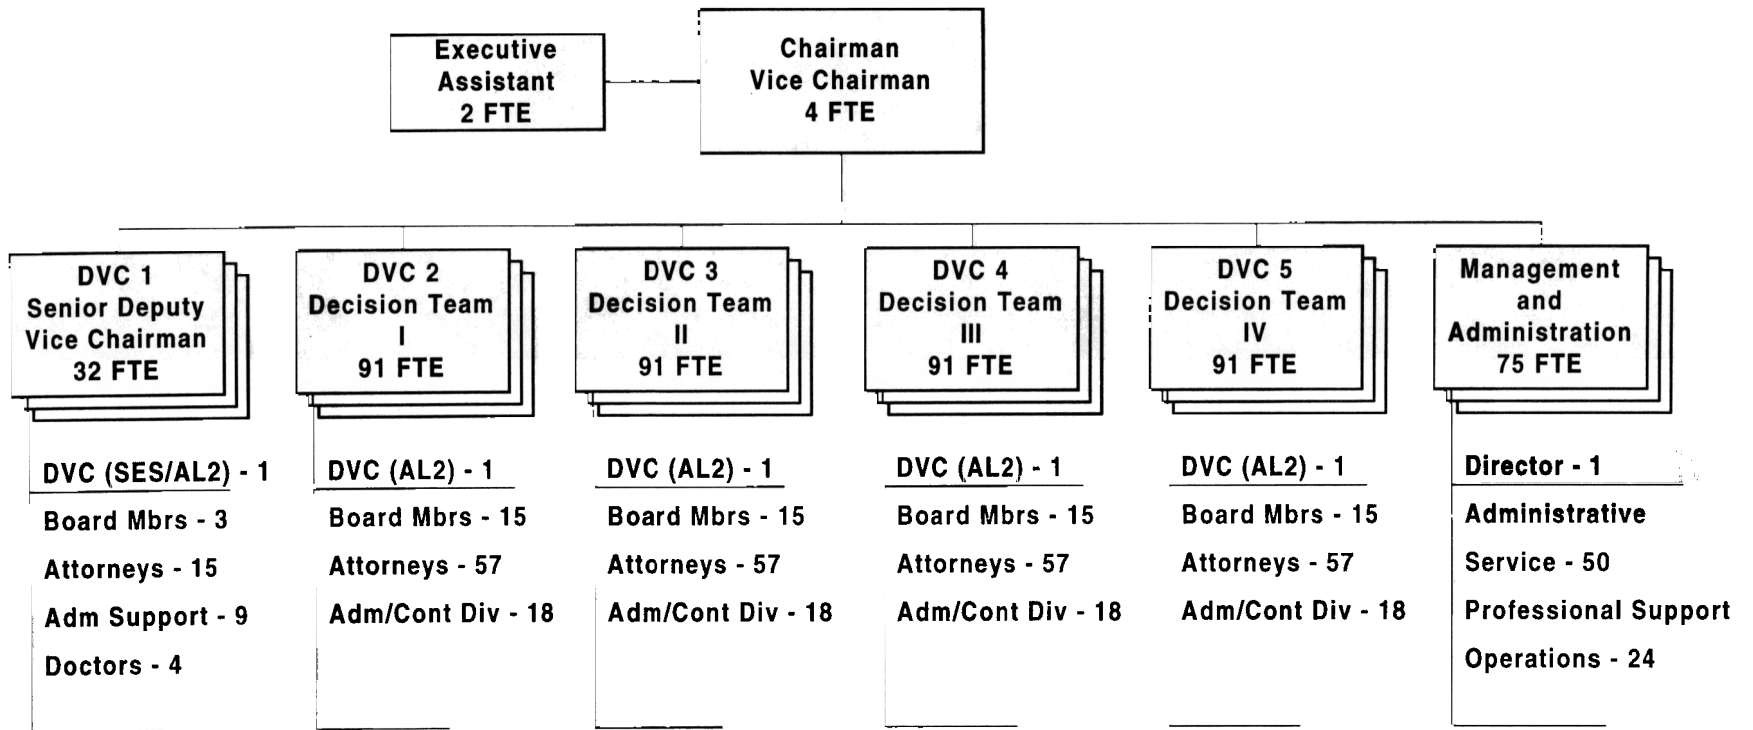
Executive Assistant 2 FTE

Chairman Vice Chairman 4 FTE

DVC 1 Senior Deputy Vice Chairman 32 FTE

DVC (SES/AL2) - 1
Board Mbrs - 3
Attorneys - 15
Adm Support - 9
Doctors - 4

DVC 2 Decision Team I 91 FTE

DVC (AL2) - 1
Board Mbrs - 15
Attorneys - 57
Adm/Cont Div - 18

DVC 3 Decision Team II 91 FTE

DVC (AL2) - 1
Board Mbrs - 15
Attorneys - 57
Adm/Cont Div - 18

DVC 4 Decision Team III 91 FTE

DVC (AL2) - 1
Board Mbrs - 15
Attorneys - 57
Adm/Cont Div - 18

DVC 5 Decision Team IV 91 FTE

DVC (AL2) - 1
Board Mbrs - 15
Attorneys - 57
Adm/Cont Div - 18

Management and Administration 75 FTE

Director - 1
Administrative Service - 50
Professional Support Operations - 24